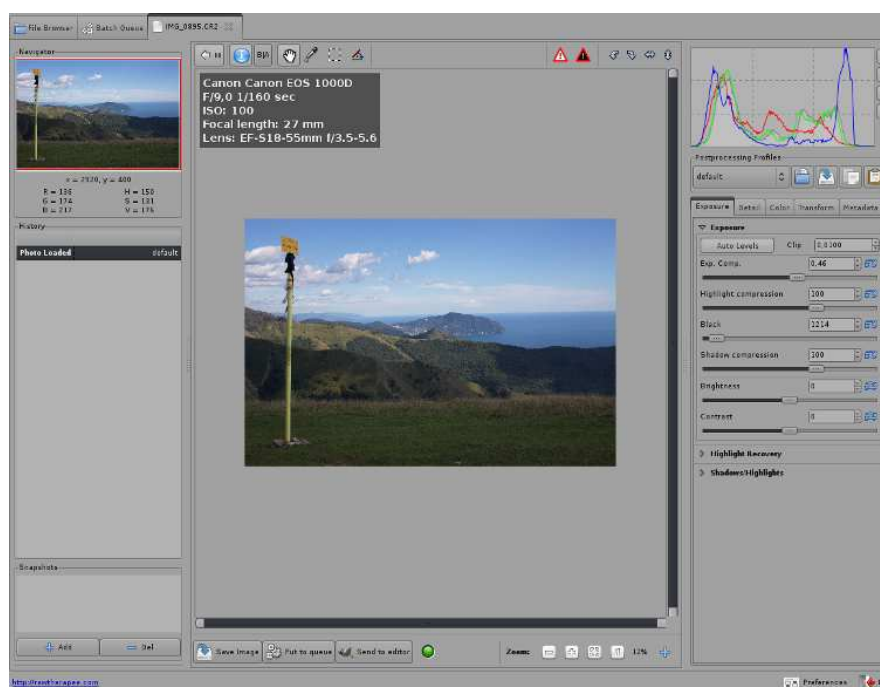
File Browser | Batch Queue | IMG_0895.CR2

Navigator

x = 2920, y = 400
R = 136 H = 150
G = 174 S = 131
B = 217 V = 175

History

Photo Loaded default

Snapshots

Add | Del

Canon Canon EOS 1000D
F/9,0 1/160 sec
ISO: 100
Focal length: 27 mm
Lens: EF-S18-55mm f/3.5-5.6

Save image | Put to queue | Send to editor

Zoom: 12%

Postprocessing Profiles
default

Exposure | Detail | Color | Transform | Metadata

Exposure
Auto Levels | Clip 0.0300
Exp. Comp. 0.46
Highlight compression 100
Black 1214
Shadow compression 100
Brightness 0
Contrast 0

Highlight Recovery
Shadows/Highlights

http://rawtherapee.com

Preferences